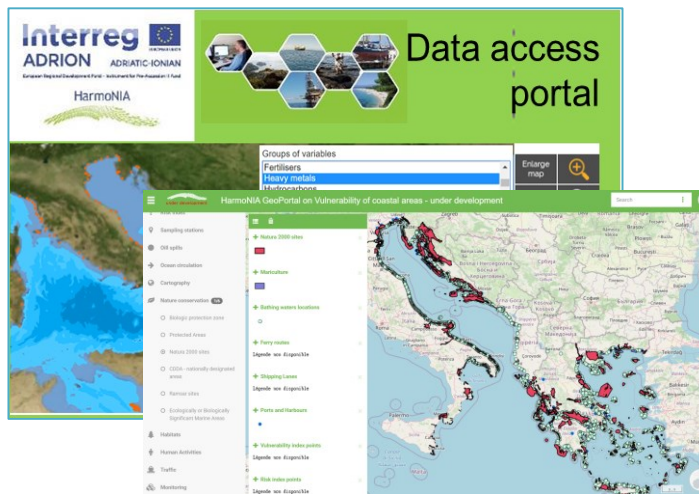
Interreg
ADRION ADRIATIC-IONIAN
European Regional Development Fund - Instrument for Pre-Accession II Fund
HarmoNIA

Data access portal

Groups of variables
Fertilisers
Heavy metals
Hydrocarbons

Enlarge map

HarmoNIA GeoPortal on Vulnerability of coastal areas - under development

Search

Sampling stations
Oil spills
Ocean simulation
Cartography
Nature conservation
Biologic protection zone
Protected Areas
Natura 2000 sites
CDDA - nationally designated areas
Ramsar sites
Ecologically or Biologically Significant Marine Areas
Habitats
Human Activities
Traffic
Monitoring

Natura 2000 sites
Mariculture
Bathing waters locations
Ferry routes
Légende non disponible
Shipping Lanes
Légende non disponible
Ports and Harbours
Vulnerability index points
Légende non disponible
Risk index points
Légende non disponible